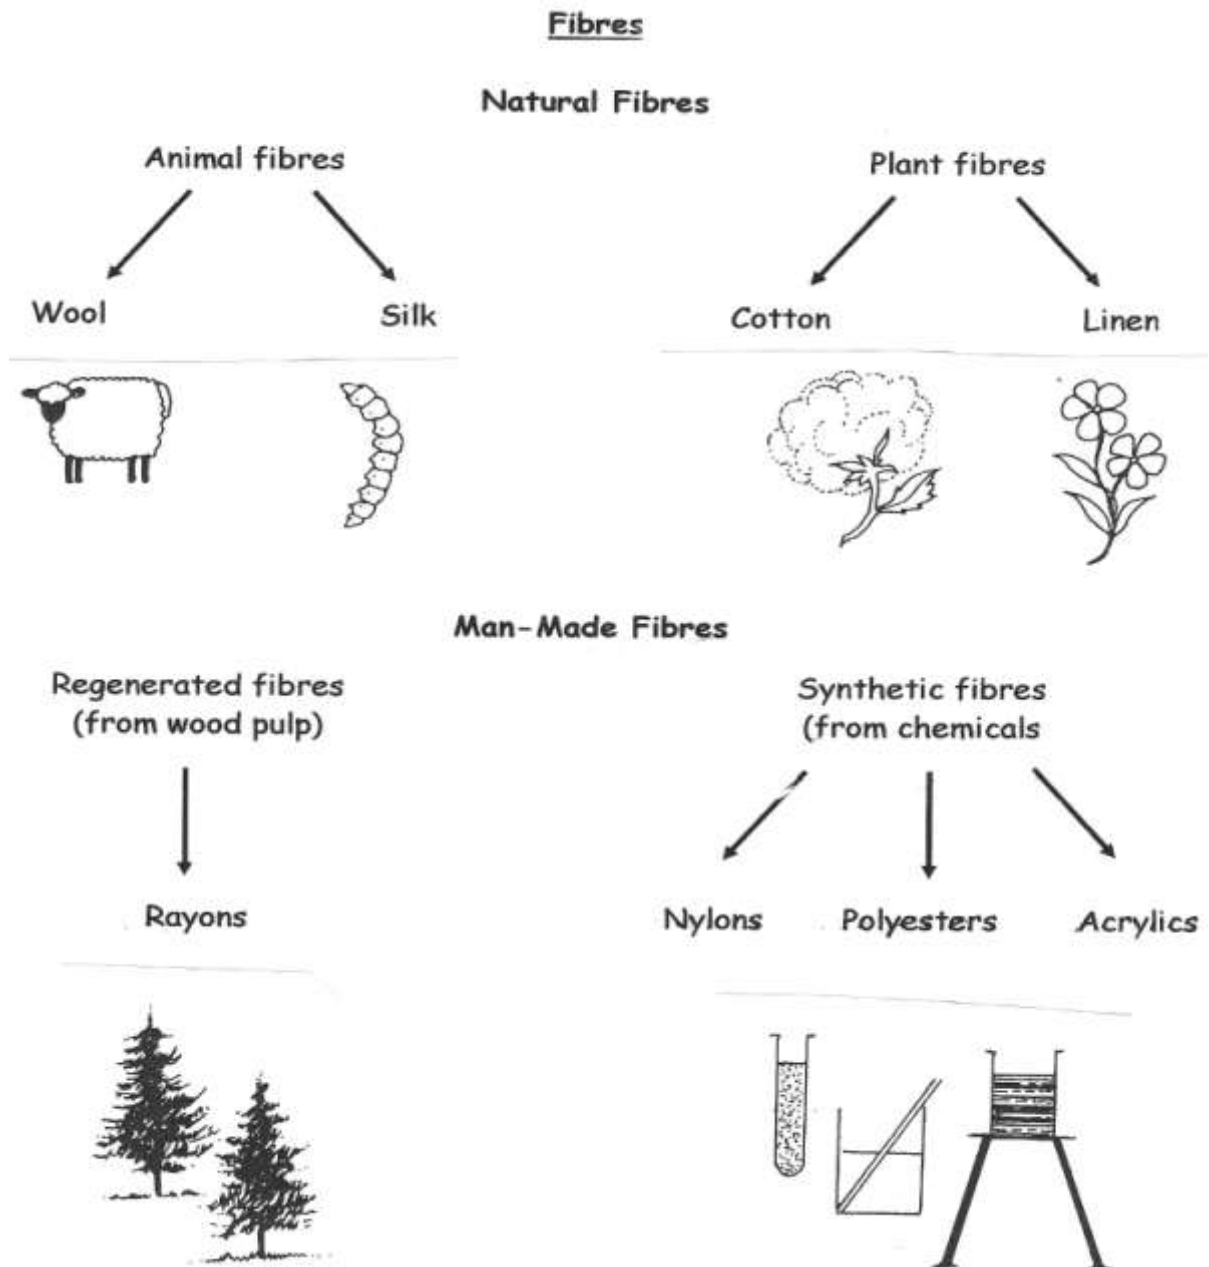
Fibres

Natural Fibres

Animal fibres

Wool

Silk

Plant fibres

Cotton

Linen

Man-Made Fibres

Regenerated fibres (from wood pulp)

Rayons

Synthetic fibres (from chemicals

Nylons

Polyesters

Acrylics